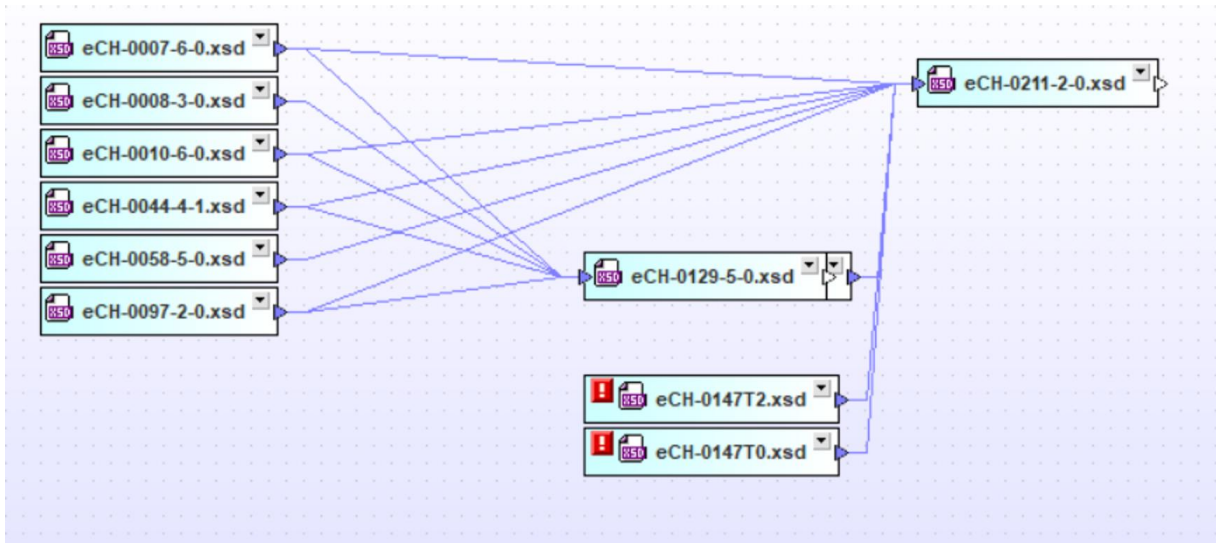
XSD eCH-0007-6-0.xsd
XSD eCH-0008-3-0.xsd
XSD eCH-0010-6-0.xsd
XSD eCH-0044-4-1.xsd
XSD eCH-0058-5-0.xsd
XSD eCH-0097-2-0.xsd
XSD eCH-0211-2-0.xsd
XSD eCH-0129-5-0.xsd
! XSD eCH-0147T2.xsd
! XSD eCH-0147T0.xsd